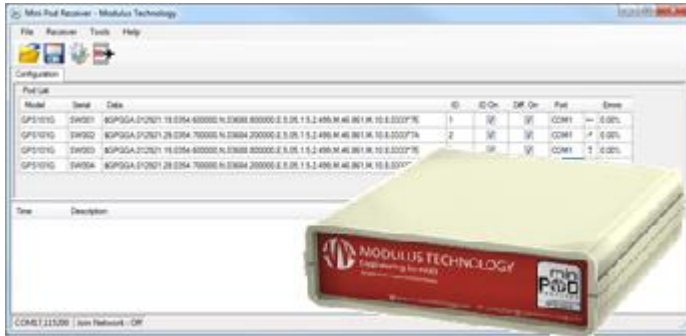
Mini Pod Receiver - Modulus Technology

File Receiver Tools Help

Configuration

Pod List

| Model | Serial | Data | ID | ID On | Diff. On | Port | | Errors |
|---|---|---|---|---|---|---|---|---|
| GPS101G | SW001 | $GPGGA,012921.19,0354.600000,N,03606.800000,E,5,05,1.5,2.499,M,46.861,M,10.6,0003*7E | 1 | ☑ | ☑ | COM1 | — | 0.00% |
| GPS101G | SW002 | $GPGGA,012921.29,0354.700000,N,03604.200000,E,5,05,1.5,2.499,M,46.861,M,10.6,0003*7A | 2 | ☑ | ☑ | COM1 | / | 0.00% |
| GPS101G | SW003 | $GPGGA,012921.19,0354.600000,N,03606.800000,E,5,05,1.5,2.499,M,46.861,M,10.6,0003*7E | | ☑ | ☑ | COM1 | \ | 0.00% |
| GPS101G | SW004 | $GPGGA,012921.29,0354.700000,N,03604.200000,E,5,05,1.5,2.499,M,46.861,M,10.6,0003 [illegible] | | | | | | 0.00% |

Time Description

COM1 115200 Join Network - Off

MODULUS TECHNOLOGY
Engineering for RAIS

mini POD